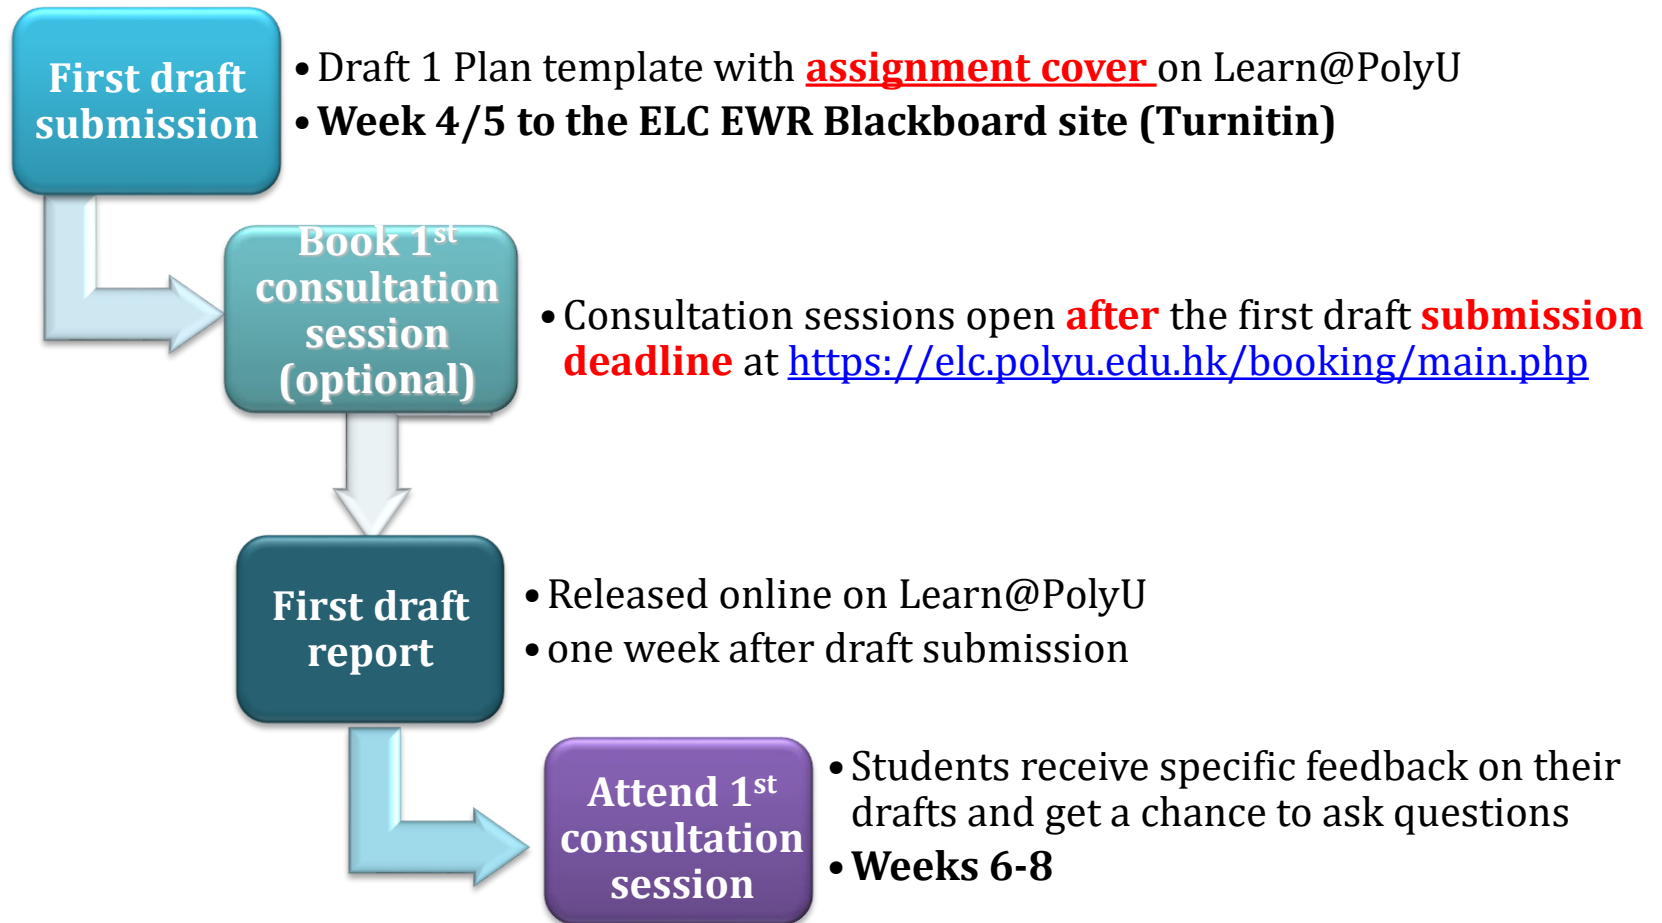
First draft submission

• Draft 1 Plan template with assignment cover on Learn@PolyU
• Week 4/5 to the ELC EWR Blackboard site (Turnitin)

Book 1$^{st}$ consultation session (optional)

• Consultation sessions open after the first draft submission deadline at https://elc.polyu.edu.hk/booking/main.php

First draft report

• Released online on Learn@PolyU
• one week after draft submission

Attend 1$^{st}$ consultation session

• Students receive specific feedback on their drafts and get a chance to ask questions
• Weeks 6-8